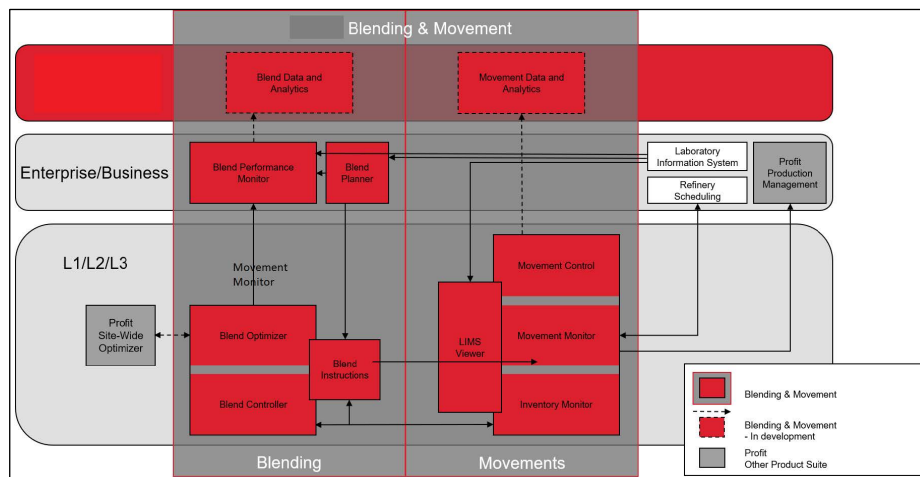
Blending & Movement

Blend Data and Analytics

Movement Data and Analytics

Enterprise/Business

Blend Performance Monitor

Blend Planner

Laboratory Information System

Refinery Scheduling

Profit Production Management

L1/L2/L3

Movement Monitor

Movement Control

Profit Site-Wide Optimizer

Blend Optimizer

Blend Instructions

LIMS Viewer

Movement Monitor

Blend Controller

Inventory Monitor

Blending

Movements

Blending & Movement

Blending & Movement - In development

Profit Other Product Suite